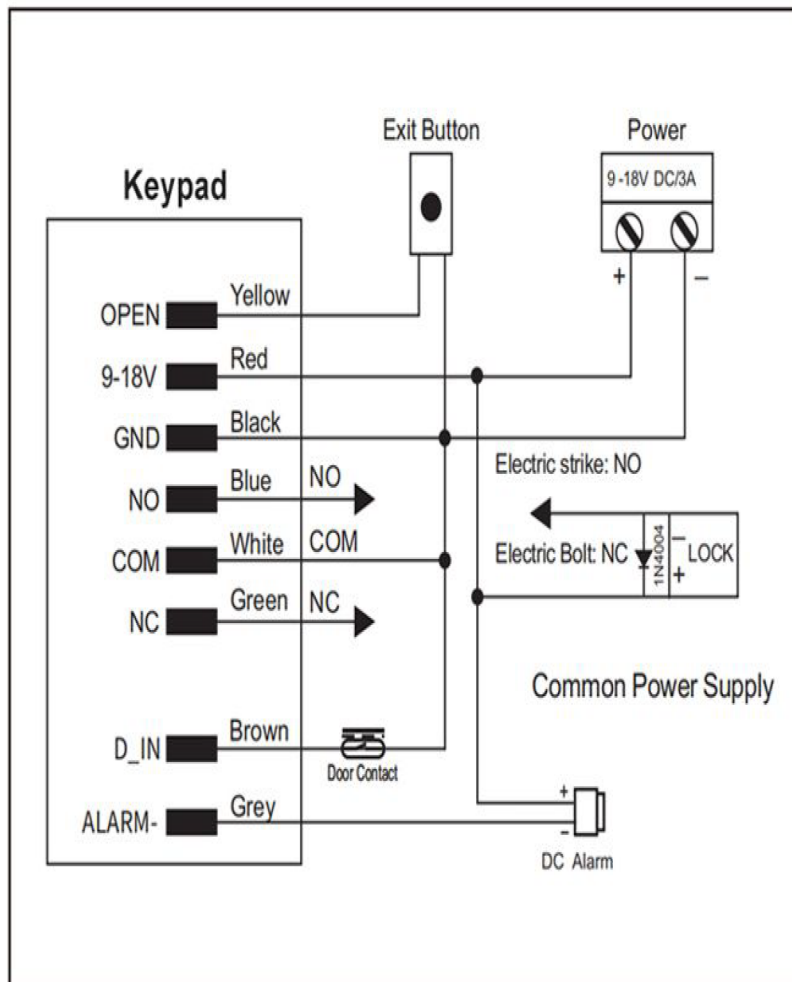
Exit Button

Power

9-18V DC/3A

+
−

Keypad

OPEN
Yellow

9-18V
Red

GND
Black

NO
Blue
NO

COM
White
COM

NC
Green
NC

D_IN
Brown

ALARM-
Grey

Electric strike: NO

Electric Bolt: NC

1N4004

−
LOCK
+

Common Power Supply

Door Contact

+
−
DC Alarm